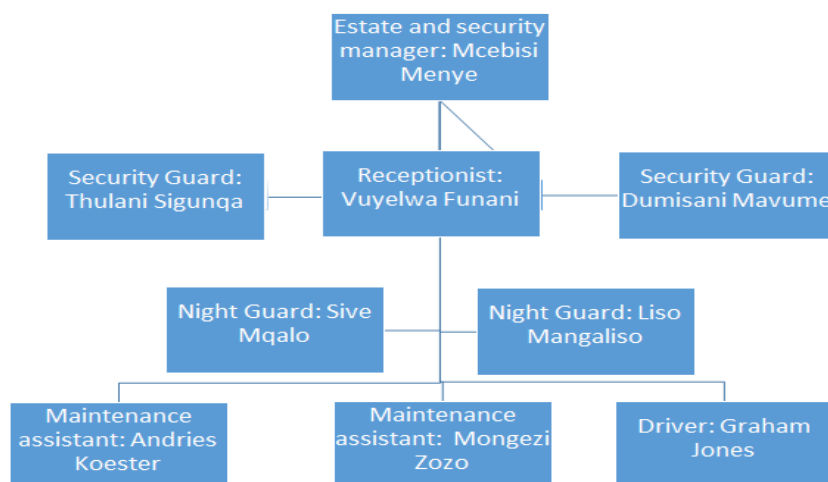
Estate and security manager: Mcebisi Menye

Security Guard: Thulani Sigunqa

Receptionist: Vuyelwa Funani

Security Guard: Dumisani Mavume

Night Guard: Sive Mqalo

Night Guard: Liso Mangaliso

Maintenance assistant: Andries Koester

Maintenance assistant: Mongezi Zozo

Driver: Graham Jones